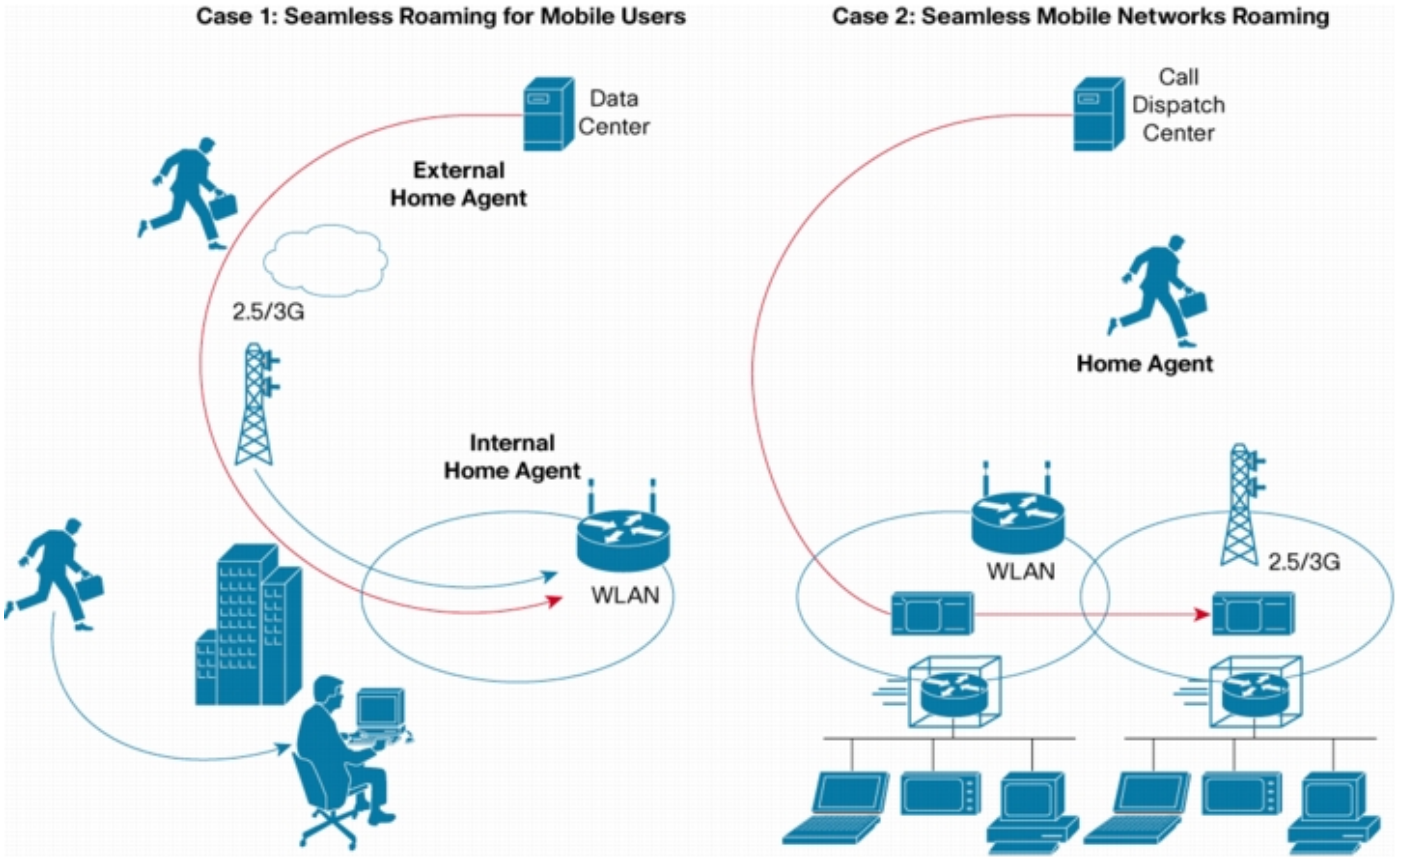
Case 1: Seamless Roaming for Mobile Users

Data Center

External Home Agent

2.5/3G

Internal Home Agent

WLAN

Case 2: Seamless Mobile Networks Roaming

Call Dispatch Center

Home Agent

WLAN

2.5/3G